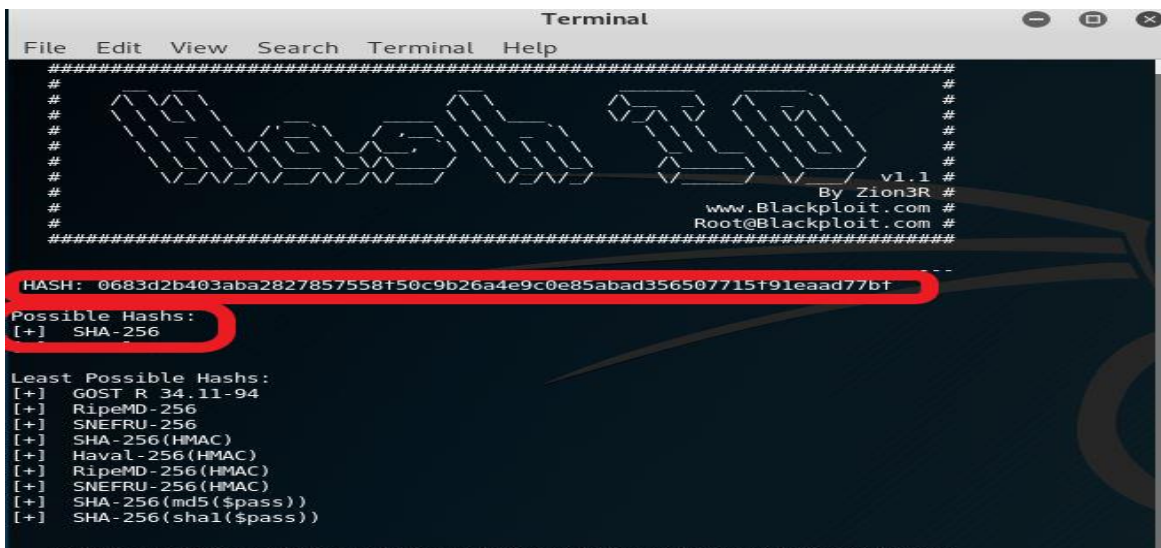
Terminal

File Edit View Search Terminal Help

#########################################################################
#                                                                       #
#                                                                       #
#                                                                       #
#                                                                       #
#                                                                  v1.1 #
#                                                             By Zion3R #
#                                                    www.Blackploit.com #
#                                                   Root@Blackploit.com #
#########################################################################

HASH: 0683d2b403aba2827857558f50c9b26a4e9c0e85abad356507715f91eaad77bf

Possible Hashs:
[+] SHA-256

Least Possible Hashs:
[+] GOST R 34.11-94
[+] RipeMD-256
[+] SNEFRU-256
[+] SHA-256(HMAC)
[+] Haval-256(HMAC)
[+] RipeMD-256(HMAC)
[+] SNEFRU-256(HMAC)
[+] SHA-256(md5($pass))
[+] SHA-256(sha1($pass))